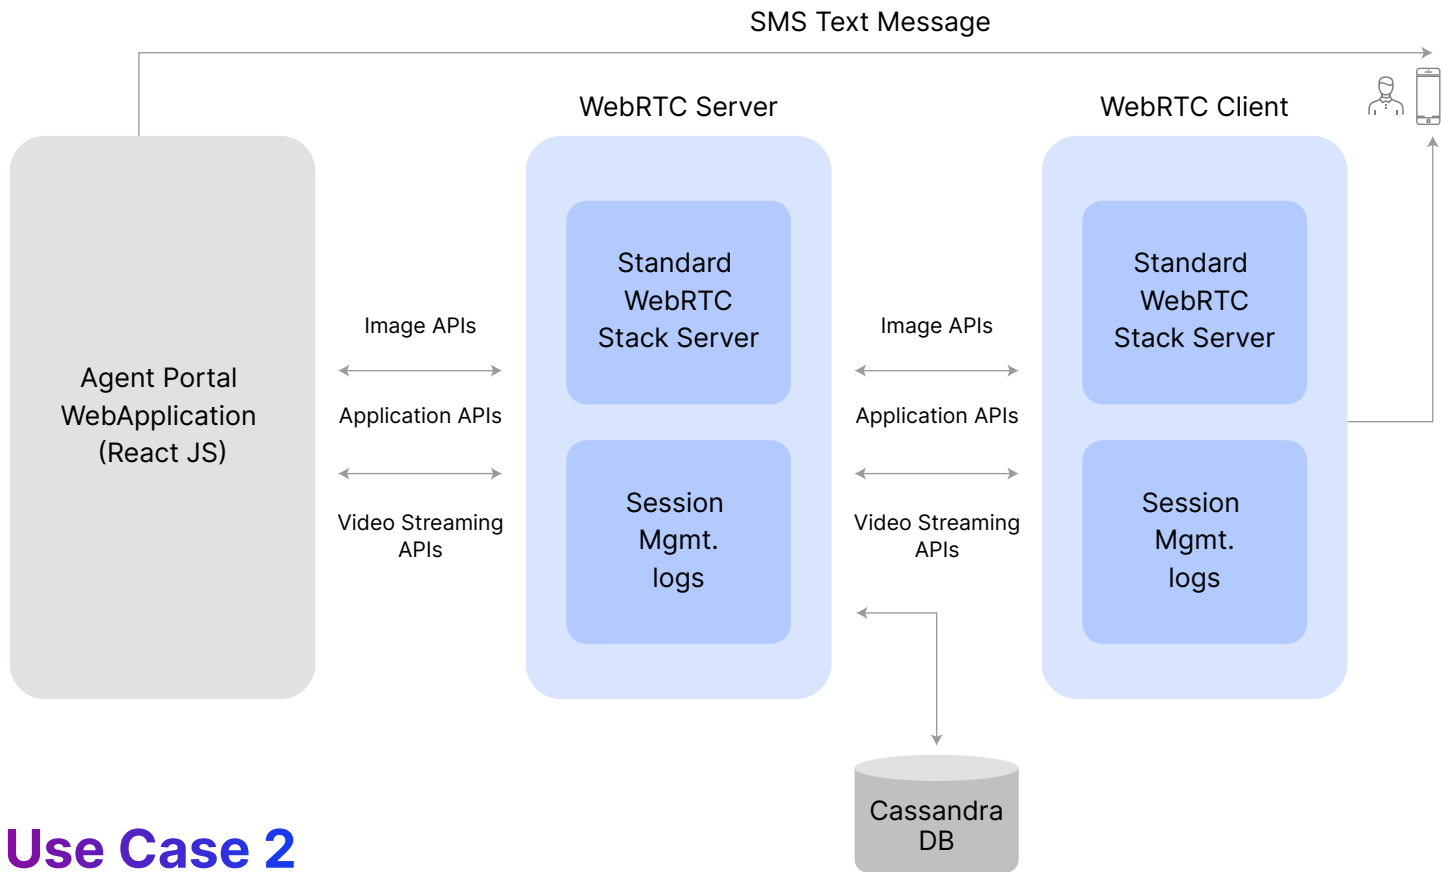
SMS Text Message

WebRTC Server

WebRTC Client

Agent Portal WebApplication (React JS)

Image APIs

Application APIs

Video Streaming APIs

Standard WebRTC Stack Server

Session Mgmt. logs

Image APIs

Application APIs

Video Streaming APIs

Standard WebRTC Stack Server

Session Mgmt. logs

Cassandra DB

Use Case 2